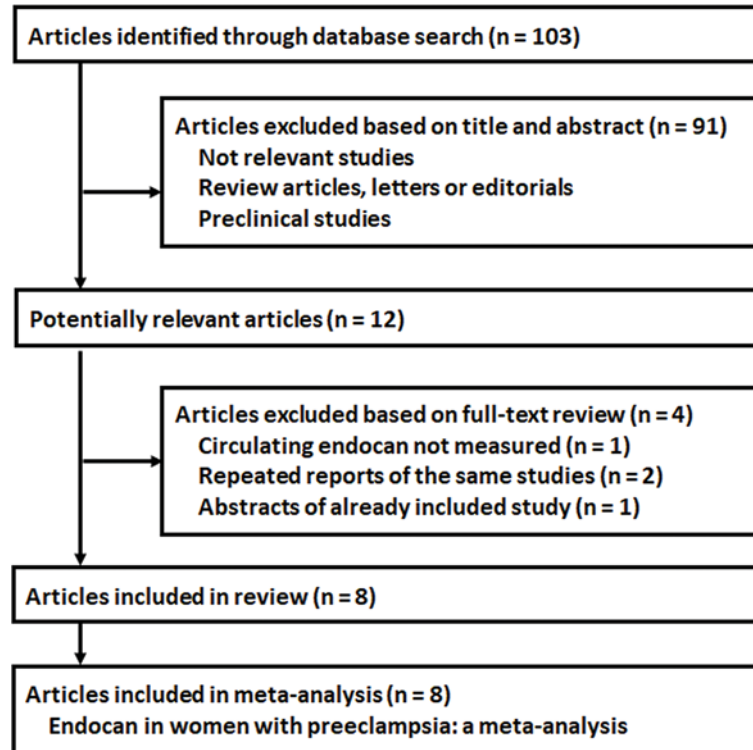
Articles identified through database search (n = 103)

Articles excluded based on title and abstract (n = 91)
Not relevant studies
Review articles, letters or editorials
Preclinical studies

Potentially relevant articles (n = 12)

Articles excluded based on full-text review (n = 4)
Circulating endocan not measured (n = 1)
Repeated reports of the same studies (n = 2)
Abstracts of already included study (n = 1)

Articles included in review (n = 8)

Articles included in meta-analysis (n = 8)
Endocan in women with preeclampsia: a meta-analysis